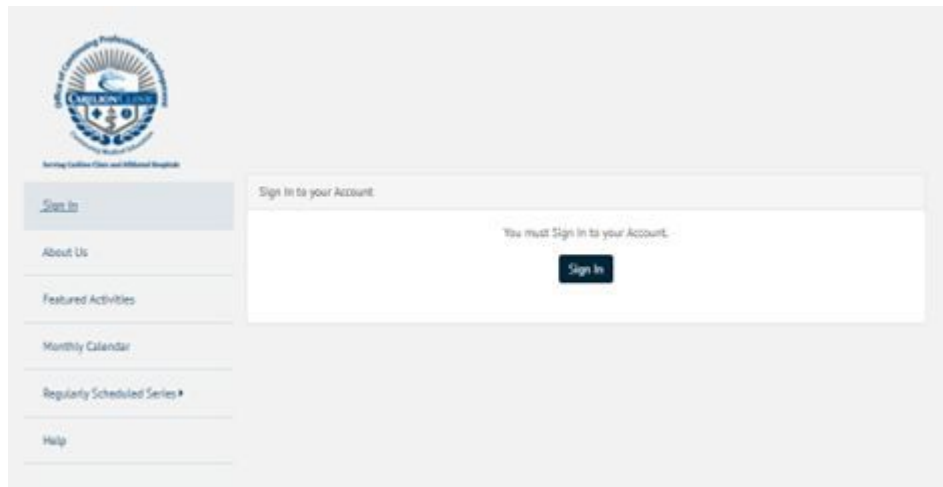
Office of Continuing Professional Development
CARILION CLINIC
Continuing Medical Education
Serving Carilion Clinic and Affiliated Hospitals

Sign In
About Us
Featured Activities
Monthly Calendar
Regularly Scheduled Series ▸
Help

Sign In to your Account

You must Sign In to your Account.

Sign In